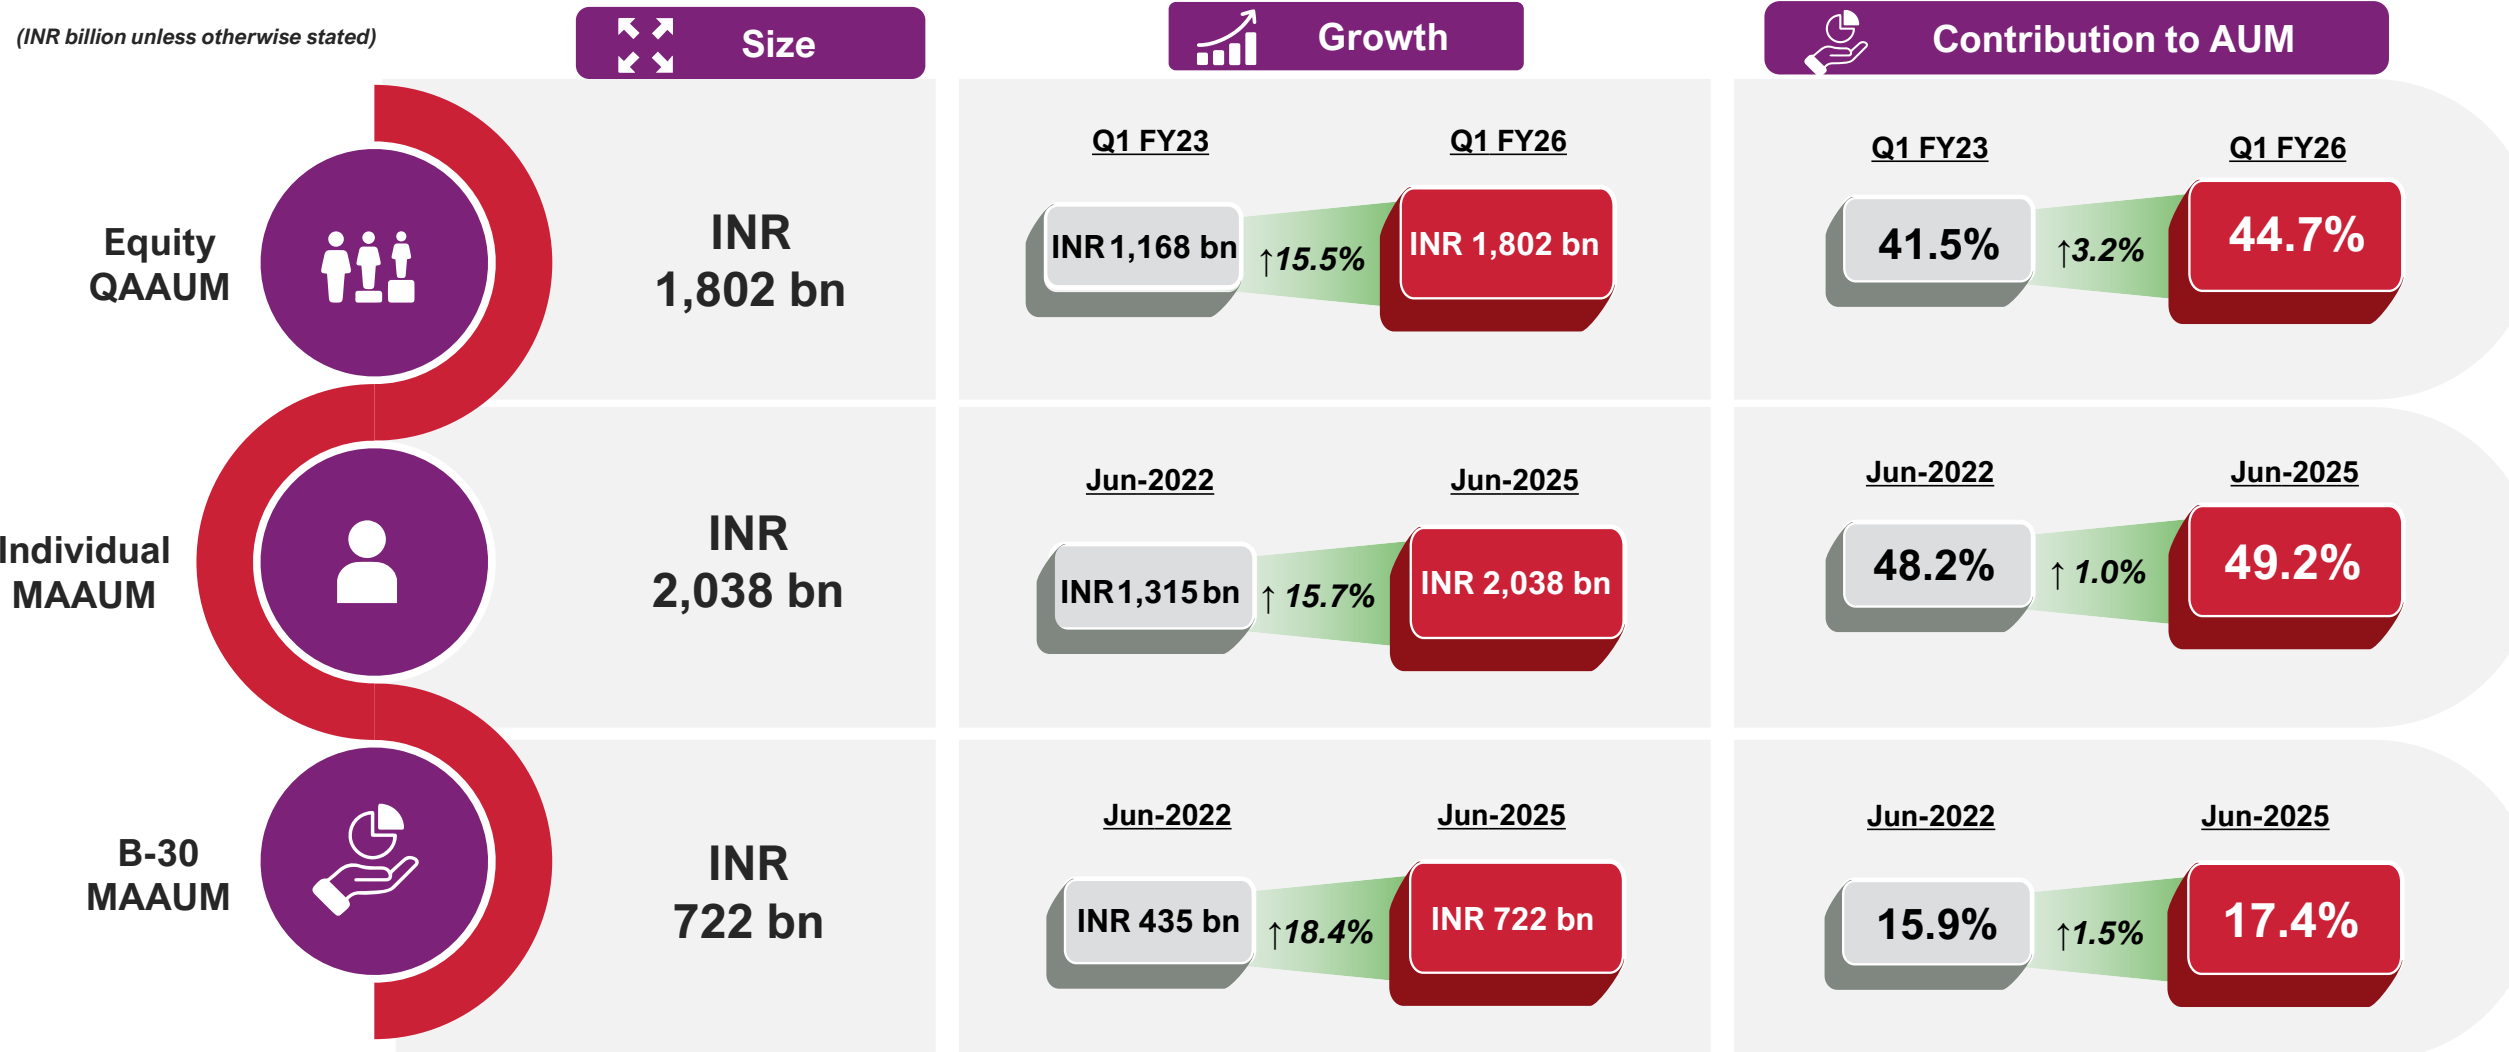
(INR billion unless otherwise stated)

Size

Growth

Contribution to AUM

Equity QAAUM

INR 1,802 bn

Q1 FY23

Q1 FY26

INR 1,168 bn

↑15.5%

INR 1,802 bn

Q1 FY23

Q1 FY26

41.5%

↑3.2%

44.7%

Individual MAAUM

INR 2,038 bn

Jun-2022

Jun-2025

INR 1,315 bn

↑ 15.7%

INR 2,038 bn

Jun-2022

Jun-2025

48.2%

↑ 1.0%

49.2%

B-30 MAAUM

INR 722 bn

Jun-2022

Jun-2025

INR 435 bn

↑18.4%

INR 722 bn

Jun-2022

Jun-2025

15.9%

↑1.5%

17.4%